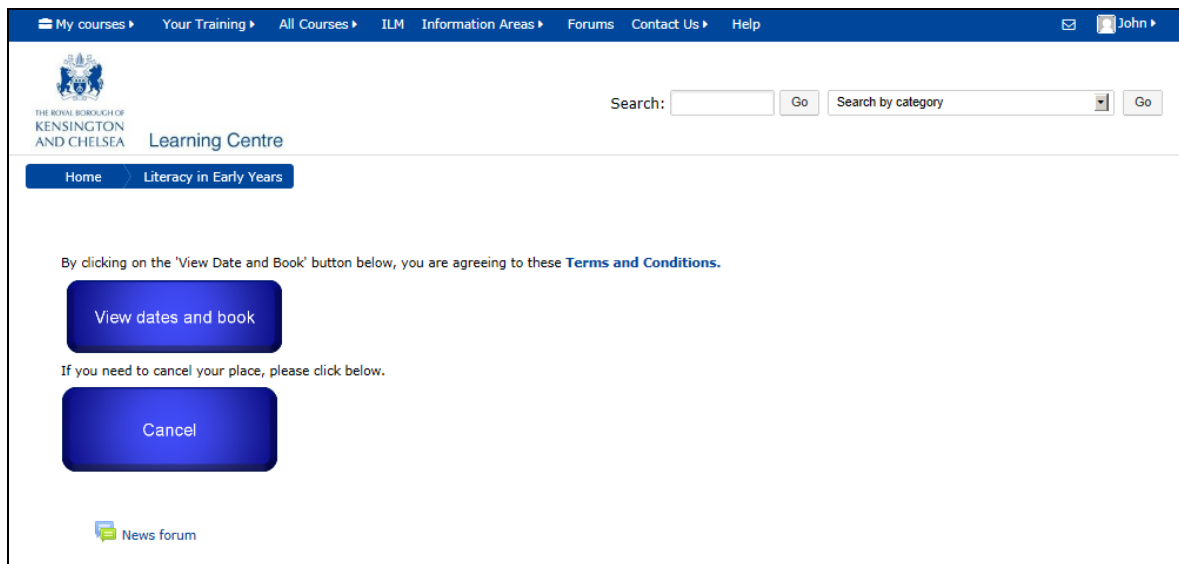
My courses ▸ Your Training ▸ All Courses ▸ ILM Information Areas ▸ Forums Contact Us ▸ Help John ▸

THE ROYAL BOROUGH OF KENSINGTON AND CHELSEA Learning Centre

Search: Go Search by category Go

Home Literacy in Early Years

By clicking on the 'View Date and Book' button below, you are agreeing to these **Terms and Conditions.**

View dates and book

If you need to cancel your place, please click below.

Cancel

News forum